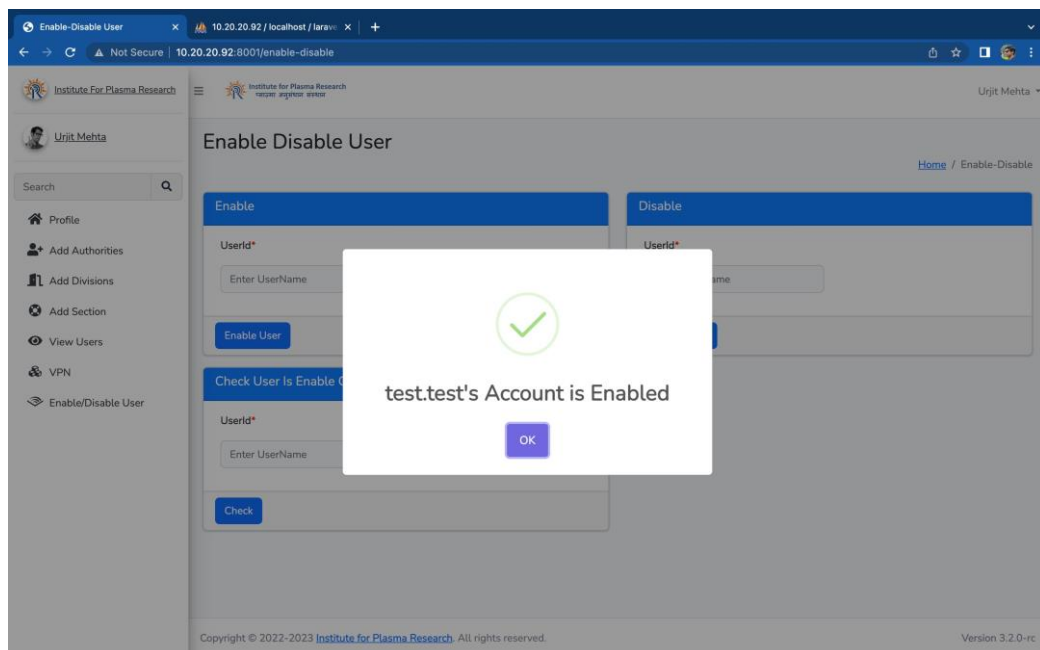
Enable-Disable User
10.20.20.92 / localhost / larave
Not Secure | 10.20.20.92:8001/enable-disable

Institute For Plasma Research
Institute for Plasma Research
प्लाज़्मा अनुसंधान संस्थान
Urjit Mehta

Urjit Mehta

Search

Profile
Add Authorities
Add Divisions
Add Section
View Users
VPN
Enable/Disable User

Enable Disable User

Home / Enable-Disable

Enable

UserId*

Enter UserName

Enable User

Disable

UserId*

ame

Check User Is Enable

UserId*

Enter UserName

Check

test.test's Account is Enabled

OK

Copyright © 2022-2023 Institute for Plasma Research. All rights reserved.

Version 3.2.0-rc